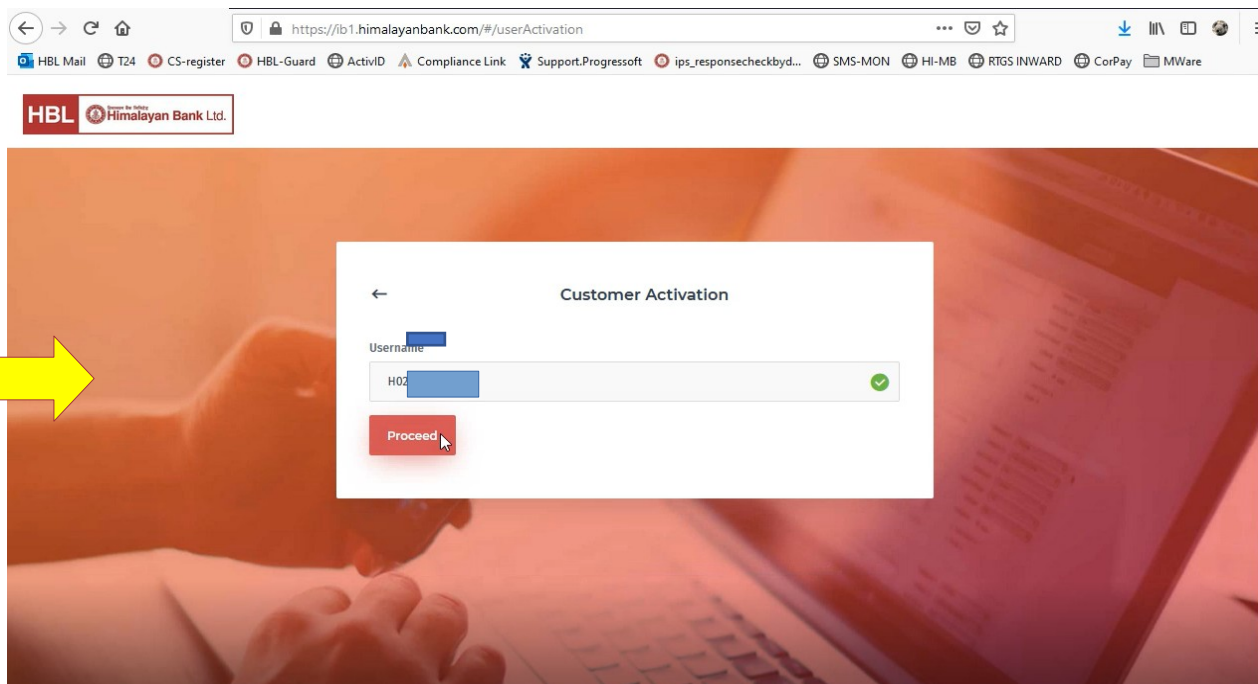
https://ib1.himalayanbank.com/#/userActivation

HBL Mail T24 CS-register HBL-Guard ActivID Compliance Link Support.Progressoft ips_responsecheckbyd... SMS-MON HI-MB RTGS INWARD CorPay MWare

HBL Himalayan Bank Ltd.

←

Customer Activation

Username

H02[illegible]

Proceed